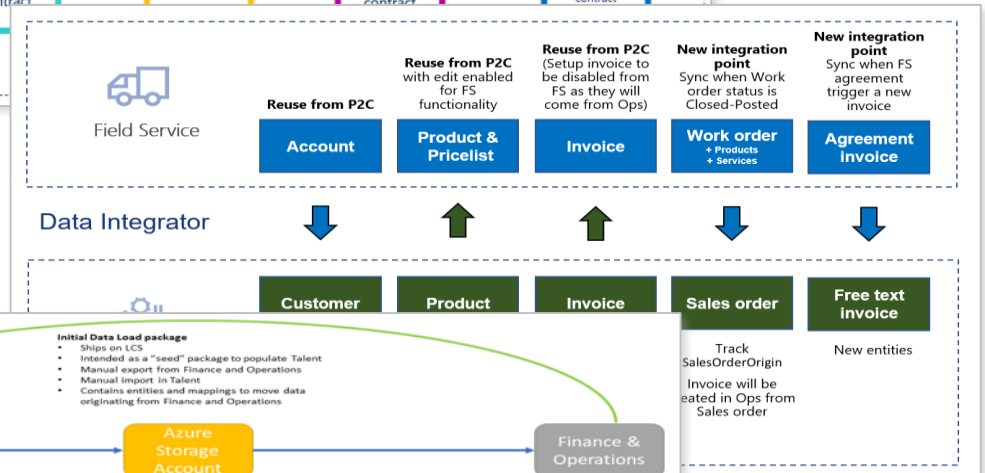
Field Service

Reuse from P2C

Account

Reuse from P2C with edit enabled for FS functionality

Product & Pricelist

Reuse from P2C (Setup invoice to be disabled from FS as they will come from Ops)

Invoice

New integration point Sync when Work order status is Closed-Posted

Work order
+ Products
+ Services

New integration point Sync when FS agreement trigger a new invoice

Agreement invoice

Data Integrator

Customer

Product

Invoice

Sales order

Free text invoice

Track SalesOrderOrigin

Invoice will be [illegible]eated in Ops from Sales order

New entities

Initial Data Load package
- Ships on LCS
- Intended as a "seed" package to populate Talent
- Manual export from Finance and Operations
- Manual import in Talent
- Contains entities and mappings to move data originating from Finance and Operations

Azure Storage Account

Finance & Operations